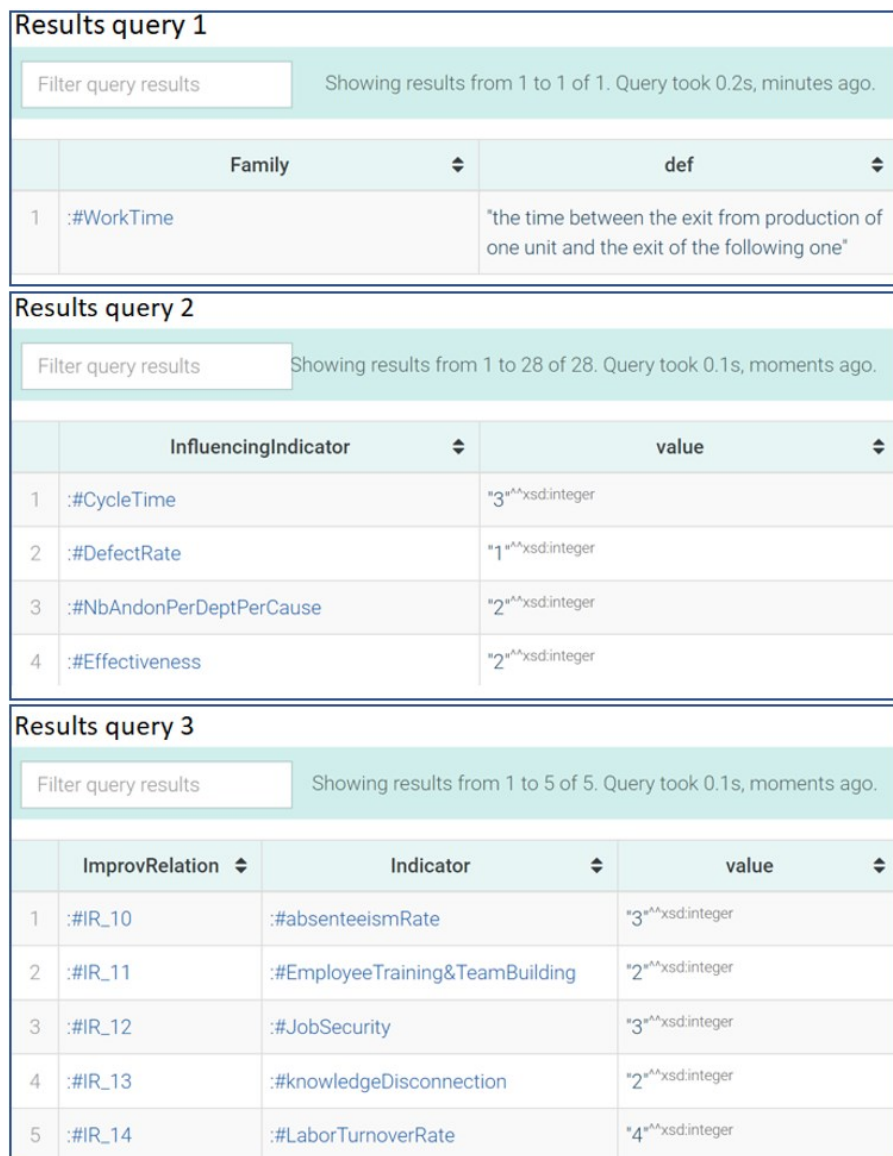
Results query 1

Filter query results

Showing results from 1 to 1 of 1. Query took 0.2s, minutes ago.

| | Family | def |
|---|---|---|
| 1 | :#WorkTime | "the time between the exit from production of one unit and the exit of the following one" |

Results query 2

Filter query results

Showing results from 1 to 28 of 28. Query took 0.1s, moments ago.

| | InfluencingIndicator | value |
|---|---|---|
| 1 | :#CycleTime | "3"^^xsd:integer |
| 2 | :#DefectRate | "1"^^xsd:integer |
| 3 | :#NbAndonPerDeptPerCause | "2"^^xsd:integer |
| 4 | :#Effectiveness | "2"^^xsd:integer |

Results query 3

Filter query results

Showing results from 1 to 5 of 5. Query took 0.1s, moments ago.

| | ImprovRelation | Indicator | value |
|---|---|---|---|
| 1 | :#IR_10 | :#absenteeismRate | "3"^^xsd:integer |
| 2 | :#IR_11 | :#EmployeeTraining&TeamBuilding | "2"^^xsd:integer |
| 3 | :#IR_12 | :#JobSecurity | "3"^^xsd:integer |
| 4 | :#IR_13 | :#knowledgeDisconnection | "2"^^xsd:integer |
| 5 | :#IR_14 | :#LaborTurnoverRate | "4"^^xsd:integer |